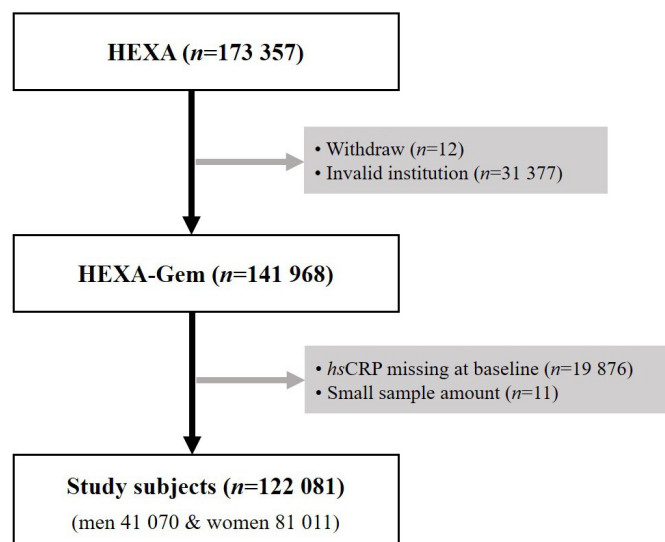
HEXA (n=173 357)

• Withdraw (n=12)
• Invalid institution (n=31 377)

HEXA-Gem (n=141 968)

• hsCRP missing at baseline (n=19 876)
• Small sample amount (n=11)

Study subjects (n=122 081)
(men 41 070 & women 81 011)